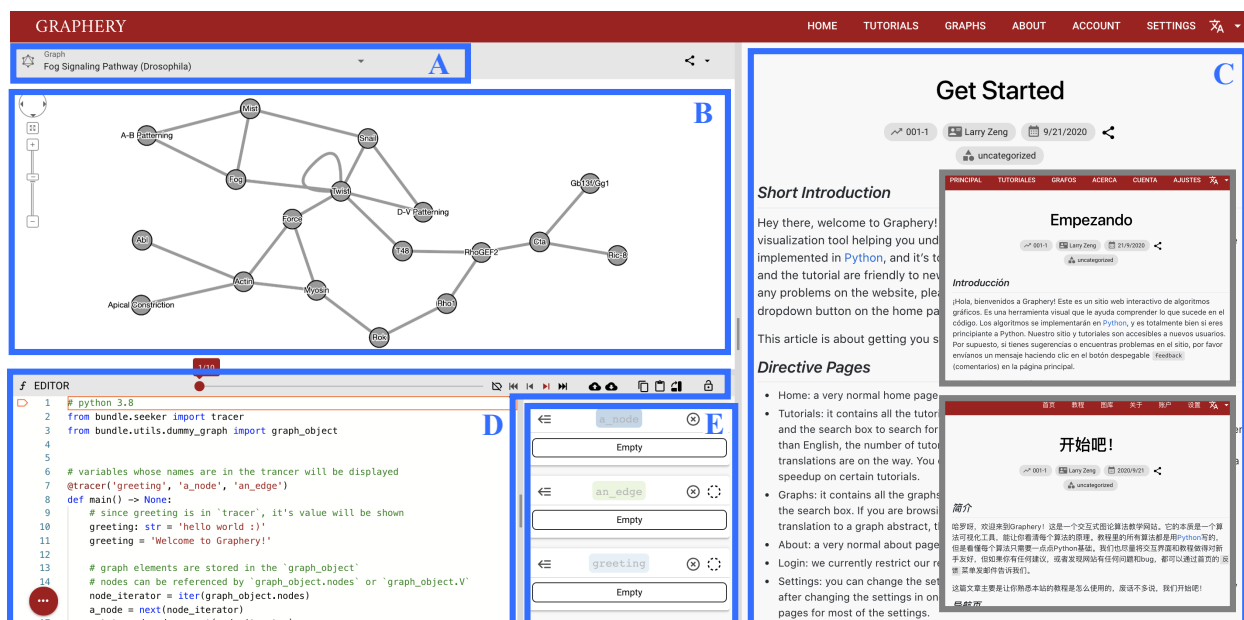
GRAPHERY

HOME TUTORIALS GRAPHS ABOUT ACCOUNT SETTINGS

Graph
Fog Signaling Pathway (Drosophila)

A

B

Mist
A-B Patterning
Snail
Fog
Twist
Gb13f/Gg1
D-V Patterning
Force
Abl
T48
RhoGEF2
Cta
Ric-8
Actin
Apical Constriction
Myosin
Rho1
Rok

1/10
EDITOR

D

1 # python 3.8
2 from bundle.seeker import tracer
3 from bundle.utils.dummy_graph import graph_object
4
5
6 # variables whose names are in the trancer will be displayed
7 @tracer('greeting', 'a_node', 'an_edge')
8 def main() -> None:
9     # since greeting is in `tracer`, it's value will be shown
10     greeting: str = 'hello world :)'
11     greeting = 'Welcome to Graphery!'
12
13     # graph elements are stored in the `graph_object`
14     # nodes can be referenced by `graph_object.nodes` or `graph_object.V`
15     node_iterator = iter(graph_object.nodes)
16     a_node = next(node_iterator)

E

a_node
Empty
an_edge
Empty
greeting
Empty

C

Get Started

001-1 Larry Zeng 9/21/2020
uncategorized

Short Introduction

Hey there, welcome to Graphery! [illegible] visualization tool helping you und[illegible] implemented in Python, and it's t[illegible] and the tutorial are friendly to nev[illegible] any problems on the website, plea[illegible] dropdown button on the home pa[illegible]

This article is about getting you s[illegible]

Directive Pages

• Home: a very normal home page
• Tutorials: it contains all the tutor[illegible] and the search box to search for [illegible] than English, the number of tutor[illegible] translations are on the way. You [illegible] speedup on certain tutorials.
• Graphs: it contains all the graphs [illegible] the search box. If you are browsi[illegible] translation to a graph abstract, t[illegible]
• About: a very normal about page
• Login: we currently restrict our re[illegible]
• Settings: you can change the set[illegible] after changing the settings in on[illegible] pages for most of the settings.

PRINCIPAL TUTORIALES GRAFOS ACERCA CUENTA AJUSTES

Empezando

001-1 Larry Zeng 21/9/2020
uncategorized

Introducción

¡Hola, bienvenidos a Graphery! Este es un sitio web interactivo de algoritmos gráficos. Es una herramienta visual que le ayuda comprender lo que sucede en el código. Los algoritmos se implementarán en Python, y es totalmente bien si eres principiante a Python. Nuestro sitio y tutoriales son accesibles a nuevos usuarios. Por supuesto, si tienes sugerencias o encuentras problemas en el sitio, por favor envíanos un mensaje haciendo clic en el botón despegable Feedback (comentarios) en la página principal.

首页 教程 图库 关于 账户 设置

开始吧！

001-1 Larry Zeng 2020/9/21
uncategorized

简介

哈罗呀，欢迎来到Graphery！这是一个交互式图论算法教学网站。它的本质是一个算法可视化工具，能让你看清每个算法的原理。教程里的所有算法都是用Python写的，但是着懂得只需要一点点Python基础。我们也尽量将交互界面和教程做得对新手友好，但如果你有任何建议，或者发现网站有任何问题和bug，都可以通过首页的 反馈 菜单发邮件告诉我们。

这篇文章主要是让你熟悉本站的教程是怎么使用的，废话不多说，我们开始吧！

导航页